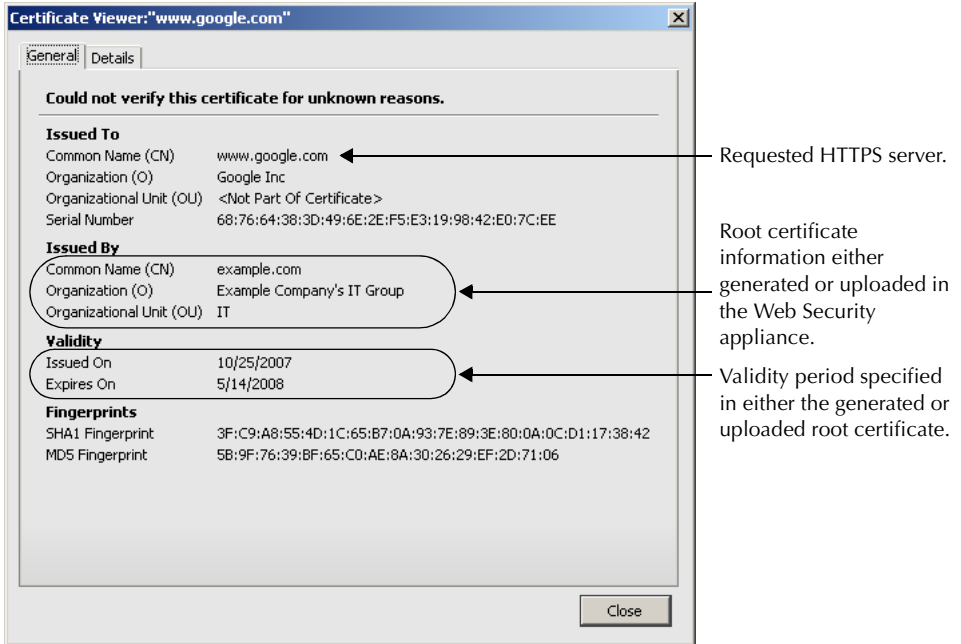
Certificate Viewer:"www.google.com"

General | Details

Could not verify this certificate for unknown reasons.

Issued To
Common Name (CN) www.google.com
Organization (O) Google Inc
Organizational Unit (OU) <Not Part Of Certificate>
Serial Number 68:76:64:38:3D:49:6E:2E:F5:E3:19:98:42:E0:7C:EE

Issued By
Common Name (CN) example.com
Organization (O) Example Company's IT Group
Organizational Unit (OU) IT

Validity
Issued On 10/25/2007
Expires On 5/14/2008

Fingerprints
SHA1 Fingerprint 3F:C9:A8:55:4D:1C:65:B7:0A:93:7E:89:3E:80:0A:0C:D1:17:38:42
MD5 Fingerprint 5B:9F:76:39:BF:65:C0:AE:8A:30:26:29:EF:2D:71:06

Close

Requested HTTPS server.

Root certificate information either generated or uploaded in the Web Security appliance.

Validity period specified in either the generated or uploaded root certificate.